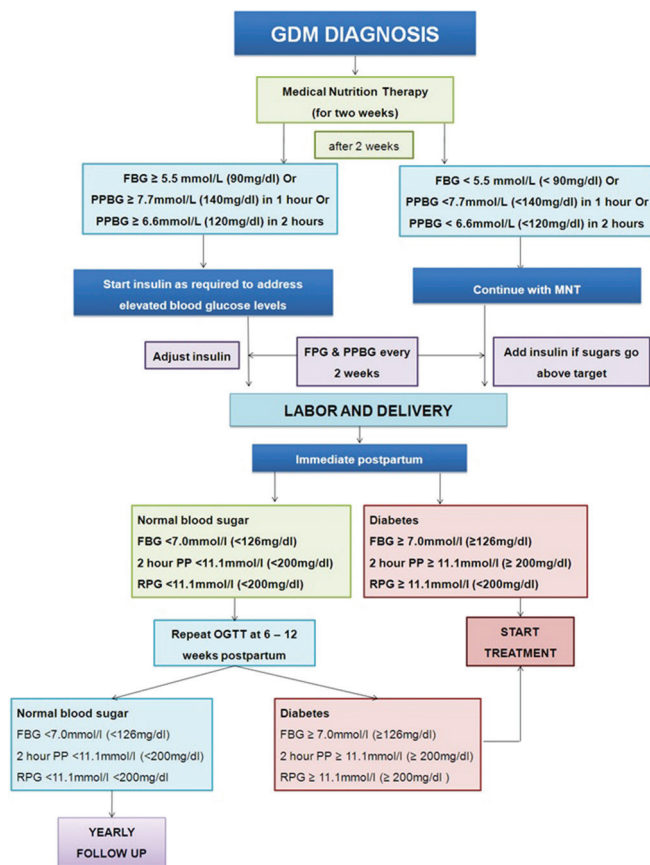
GDM DIAGNOSIS

Medical Nutrition Therapy (for two weeks)

after 2 weeks

FBG ≥ 5.5 mmol/L (90mg/dl) Or
PPBG ≥ 7.7mmol/L (140mg/dl) in 1 hour Or
PPBG ≥ 6.6mmol/L (120mg/dl) in 2 hours

FBG < 5.5 mmol/L (< 90mg/dl) Or
PPBG <7.7mmol/L (<140mg/dl) in 1 hour Or
PPBG < 6.6mmol/L (<120mg/dl) in 2 hours

Start insulin as required to address elevated blood glucose levels

Continue with MNT

Adjust insulin

FPG & PPBG every 2 weeks

Add insulin if sugars go above target

LABOR AND DELIVERY

Immediate postpartum

Normal blood sugar
FBG <7.0mmol/l (<126mg/dl)
2 hour PP <11.1mmol/l (<200mg/dl)
RPG <11.1mmol/l (<200mg/dl)

Diabetes
FBG ≥ 7.0mmol/l (≥126mg/dl)
2 hour PP ≥ 11.1mmol/l (≥ 200mg/dl)
RPG ≥ 11.1mmol/l (<200mg/dl)

Repeat OGTT at 6 – 12 weeks postpartum

START TREATMENT

Normal blood sugar
FBG <7.0mmol/l (<126mg/dl)
2 hour PP <11.1mmol/l (<200mg/dl)
RPG <11.1mmol/l <200mg/dl

Diabetes
FBG ≥ 7.0mmol/l (≥126mg/dl)
2 hour PP ≥ 11.1mmol/l (≥ 200mg/dl)
RPG ≥ 11.1mmol/l (≥ 200mg/dl )

YEARLY FOLLOW UP